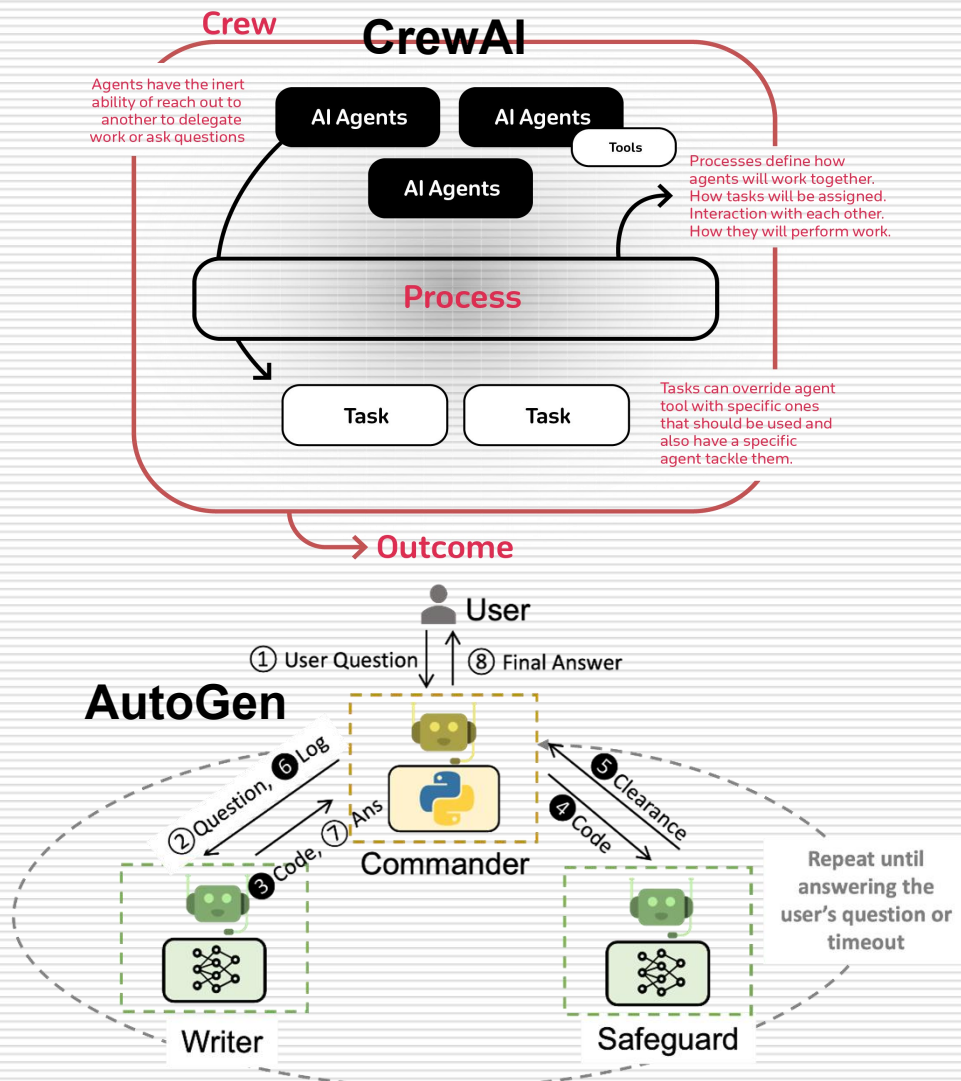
Crew

CrewAI

Agents have the inert ability of reach out to another to delegate work or ask questions

AI Agents

AI Agents

Tools

AI Agents

Processes define how agents will work together. How tasks will be assigned. Interaction with each other. How they will perform work.

Process

Task

Task

Tasks can override agent tool with specific ones that should be used and also have a specific agent tackle them.

Outcome

User

① User Question

⑧ Final Answer

AutoGen

② Question, ⑥ Log

③ Code, ⑦ Ans

Commander

⑤ Clearance

④ Code

Repeat until answering the user's question or timeout

Writer

Safeguard